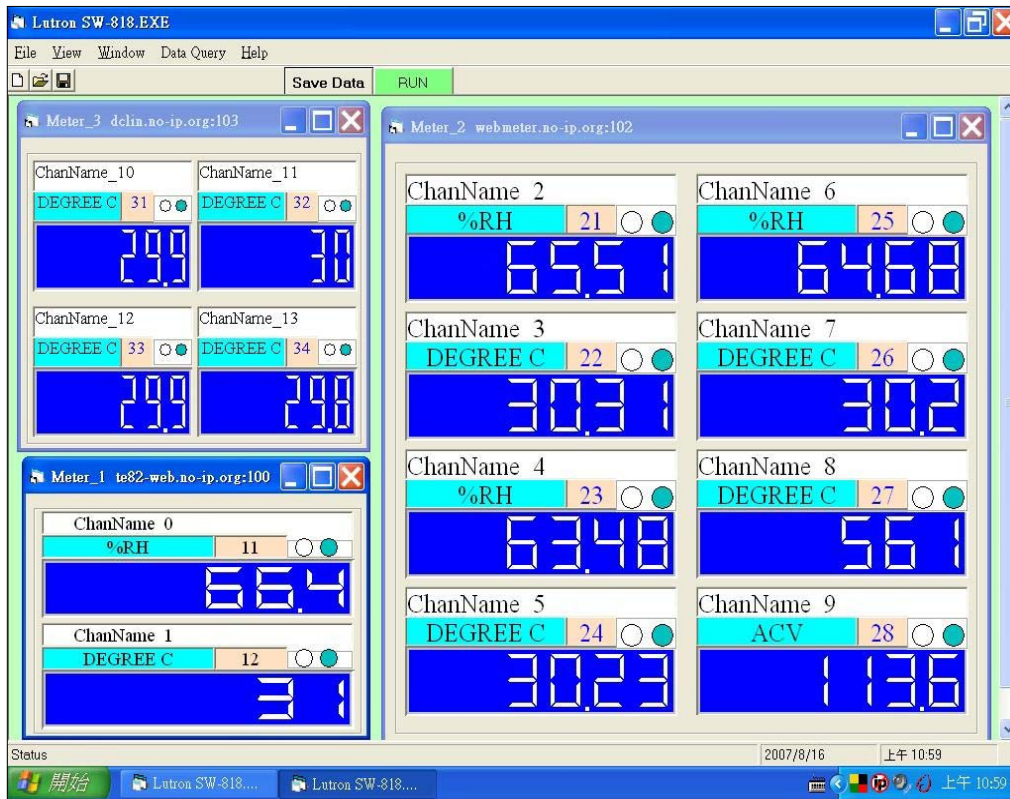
Lutron SW-818.EXE

File View Window Data Query Help

Save Data RUN

Meter_3 dclin.no-ip.org:103

ChanName_10
DEGREE C 31
29.9

ChanName_11
DEGREE C 32
30

ChanName_12
DEGREE C 33
29.9

ChanName_13
DEGREE C 34
29.8

Meter_1 te82-web.no-ip.org:100

ChanName 0
%RH 11
66.4

ChanName 1
DEGREE C 12
31

Meter_2 webmeter.no-ip.org:102

ChanName 2
%RH 21
65.51

ChanName 6
%RH 25
64.68

ChanName 3
DEGREE C 22
30.31

ChanName 7
DEGREE C 26
30.2

ChanName 4
%RH 23
63.48

ChanName 8
DEGREE C 27
56.1

ChanName 5
DEGREE C 24
30.23

ChanName 9
ACV 28
113.6

Status 2007/8/16 上午 10:59

開始 Lutron SW-818.... Lutron SW-818.... 上午 10:59